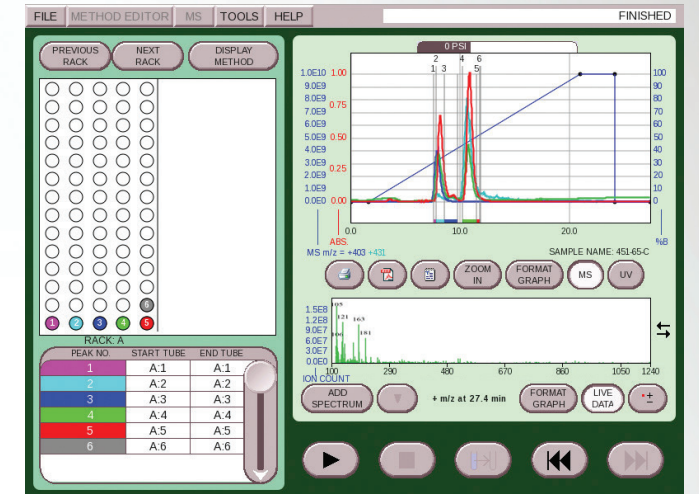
FILE METHOD EDITOR MS TOOLS HELP

FINISHED

PREVIOUS RACK

NEXT RACK

DISPLAY METHOD

6

1 2 3 4 5

RACK: A

| PEAK NO. | START TUBE | END TUBE |
|---|---|---|
| 1 | A:1 | A:1 |
| 2 | A:2 | A:2 |
| 3 | A:3 | A:3 |
| 4 | A:4 | A:4 |
| 5 | A:5 | A:5 |
| 6 | A:6 | A:6 |

0 PSI

1.0E10 9.0E9 8.0E9 7.0E9 6.0E9 5.0E9 4.0E9 3.0E9 2.0E9 1.0E9 0.0E0

1.00 0.75 0.50 0.25 0.00

ABS.

100 90 80 70 60 50 40 30 20 10 0

%B

2 1 3 4 6 5

0.0 10.0 20.0

MS m/z = +403 +431

SAMPLE NAME: 451-65-C

ZOOM IN

FORMAT GRAPH

MS

UV

1.5E8 1.2E8 9.0E7 6.0E7 3.0E7 0.0E0

105 121 163 181

100 290 480 670 860 1050 1240

ION COUNT

ADD SPECTRUM

+ m/z at 27.4 min

FORMAT GRAPH

LIVE DATA

+ −